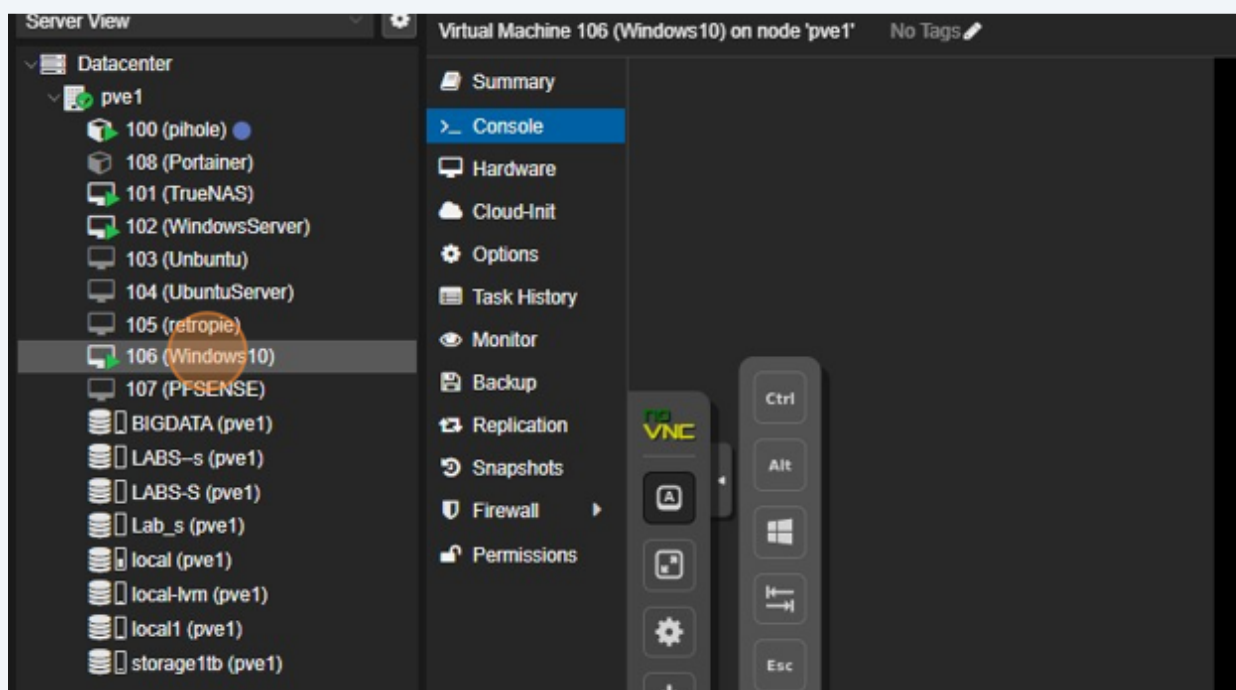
Server View

Datacenter
pve1
100 (pihole)
108 (Portainer)
101 (TrueNAS)
102 (WindowsServer)
103 (Unbuntu)
104 (UbuntuServer)
105 (retropie)
106 (Windows10)
107 (PFSENSE)
BIGDATA (pve1)
LABS--s (pve1)
LABS-S (pve1)
Lab_s (pve1)
local (pve1)
local-lvm (pve1)
local1 (pve1)
storage1tb (pve1)

Virtual Machine 106 (Windows10) on node 'pve1'
No Tags

Summary
Console
Hardware
Cloud-Init
Options
Task History
Monitor
Backup
Replication
Snapshots
Firewall
Permissions

noVNC

Ctrl
Alt
Esc